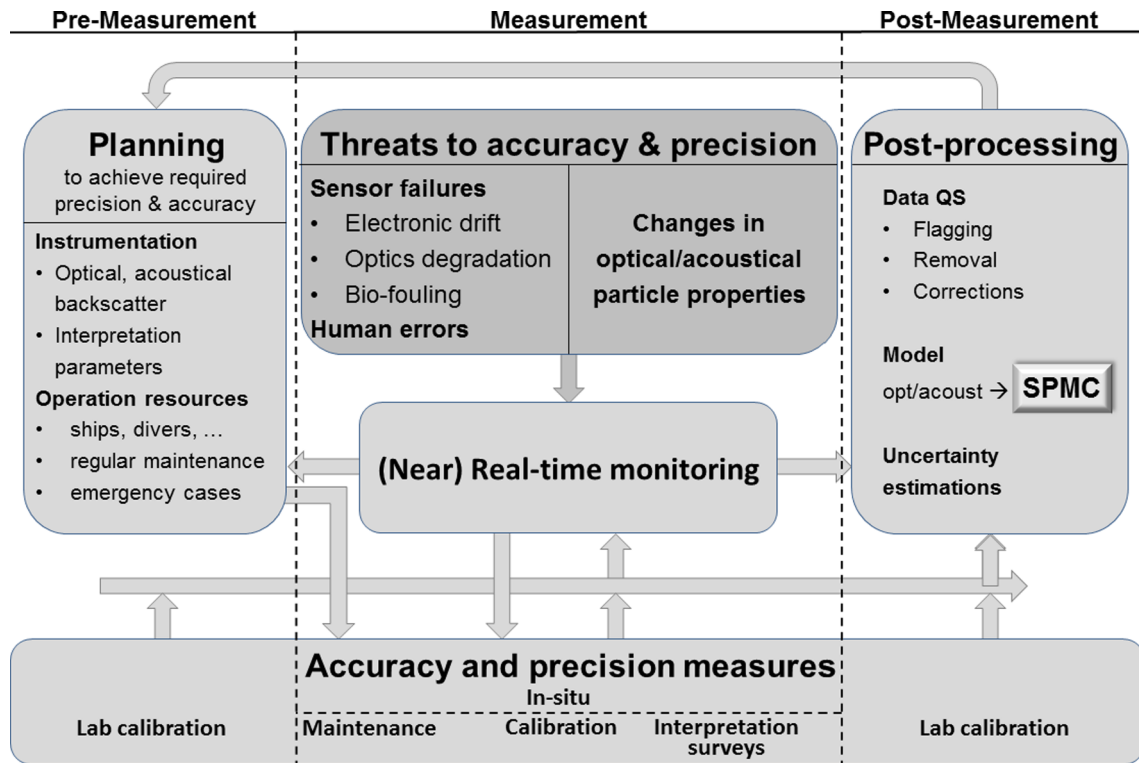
Pre-Measurement

Measurement

Post-Measurement

Planning
to achieve required precision & accuracy

Instrumentation
- Optical, acoustical backscatter
- Interpretation parameters

Operation resources
- ships, divers, …
- regular maintenance
- emergency cases

Threats to accuracy & precision

Sensor failures
- Electronic drift
- Optics degradation
- Bio-fouling

Human errors

Changes in optical/acoustical particle properties

(Near) Real-time monitoring

Post-processing

Data QS
- Flagging
- Removal
- Corrections

Model
opt/acoust → SPMC

Uncertainty estimations

Accuracy and precision measures

In-situ

Lab calibration

Maintenance

Calibration

Interpretation surveys

Lab calibration